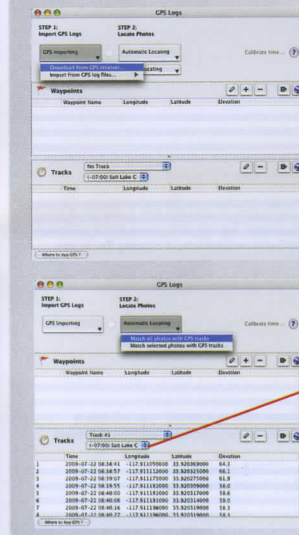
GPS Logs

STEP 1:
Import GPS Logs

STEP 2:
Locate Photos

GPS Importing

Automatic Locating

Calibrate time...

Download from GPS receiver...
Import from GPS log files...

Waypoints

| Waypoint Name | Longitude | Latitude | Elevation |
|---|---|---|---|

Tracks

No Track

(-07:00) Salt Lake C

| Time | Longitude | Latitude | Elevation |
|---|---|---|---|

Where to buy GPS?

GPS Logs

STEP 1:
Import GPS Logs

STEP 2:
Locate Photos

GPS Importing

Automatic Locating

Calibrate time...

Match all photos with GPS tracks
Match selected photos with GPS tracks

Waypoints

| Waypoint Name | Longitude | Latitude | Elevation |
|---|---|---|---|

Tracks

Track #1

(-07:00) San Lake C

| | Time | Longitude | Latitude | Elevation |
|---|---|---|---|---|
| 1 | 2009-07-22 08:38:41 | -117.811090600 | 33.920369000 | 64.3 |
| 2 | 2009-07-22 08:38:57 | -117.811112000 | 33.920325000 | 66.1 |
| 3 | 2009-07-22 08:39:07 | -117.811175000 | 33.920275000 | 61.9 |
| 4 | 2009-07-22 08:39:55 | -117.811170000 | 33.920309000 | 58.0 |
| 5 | 2009-07-22 08:40:00 | -117.811120000 | 33.920317000 | 58.6 |
| 6 | 2009-07-22 08:40:06 | -117.811130000 | 33.920314000 | 59.0 |
| 7 | 2009-07-22 08:40:16 | -117.811196000 | 33.920319000 | 58.3 |
| 8 | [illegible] | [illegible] | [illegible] | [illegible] |

Where to buy GPS?